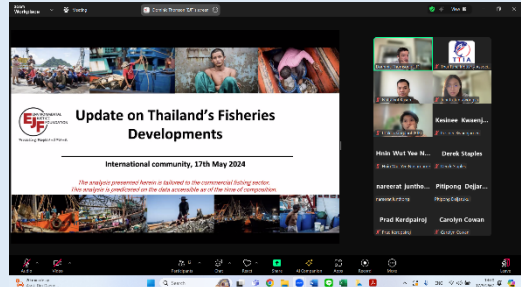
Zoom Workplace

Update on Thailand's Fisheries Developments

International community, 17th May 2024

The analysis presented herein is tailored to the commercial fishing sector. This analysis is predicated on the data accessible as of the time of composition.

ENVIRONMENTAL JUSTICE FOUNDATION

Protecting People and Planet

TTIA

Kesinee Kwanj...

Hnin Wut Yee N...

Derek Staples

nareerat juntho...

Pitipong Dejjar...

Prad Kerdpairoj

Carolyn Cowan

Audio

Video

Participants

Chat

React

Share

AI Companion

Apps

Record

More

Leave